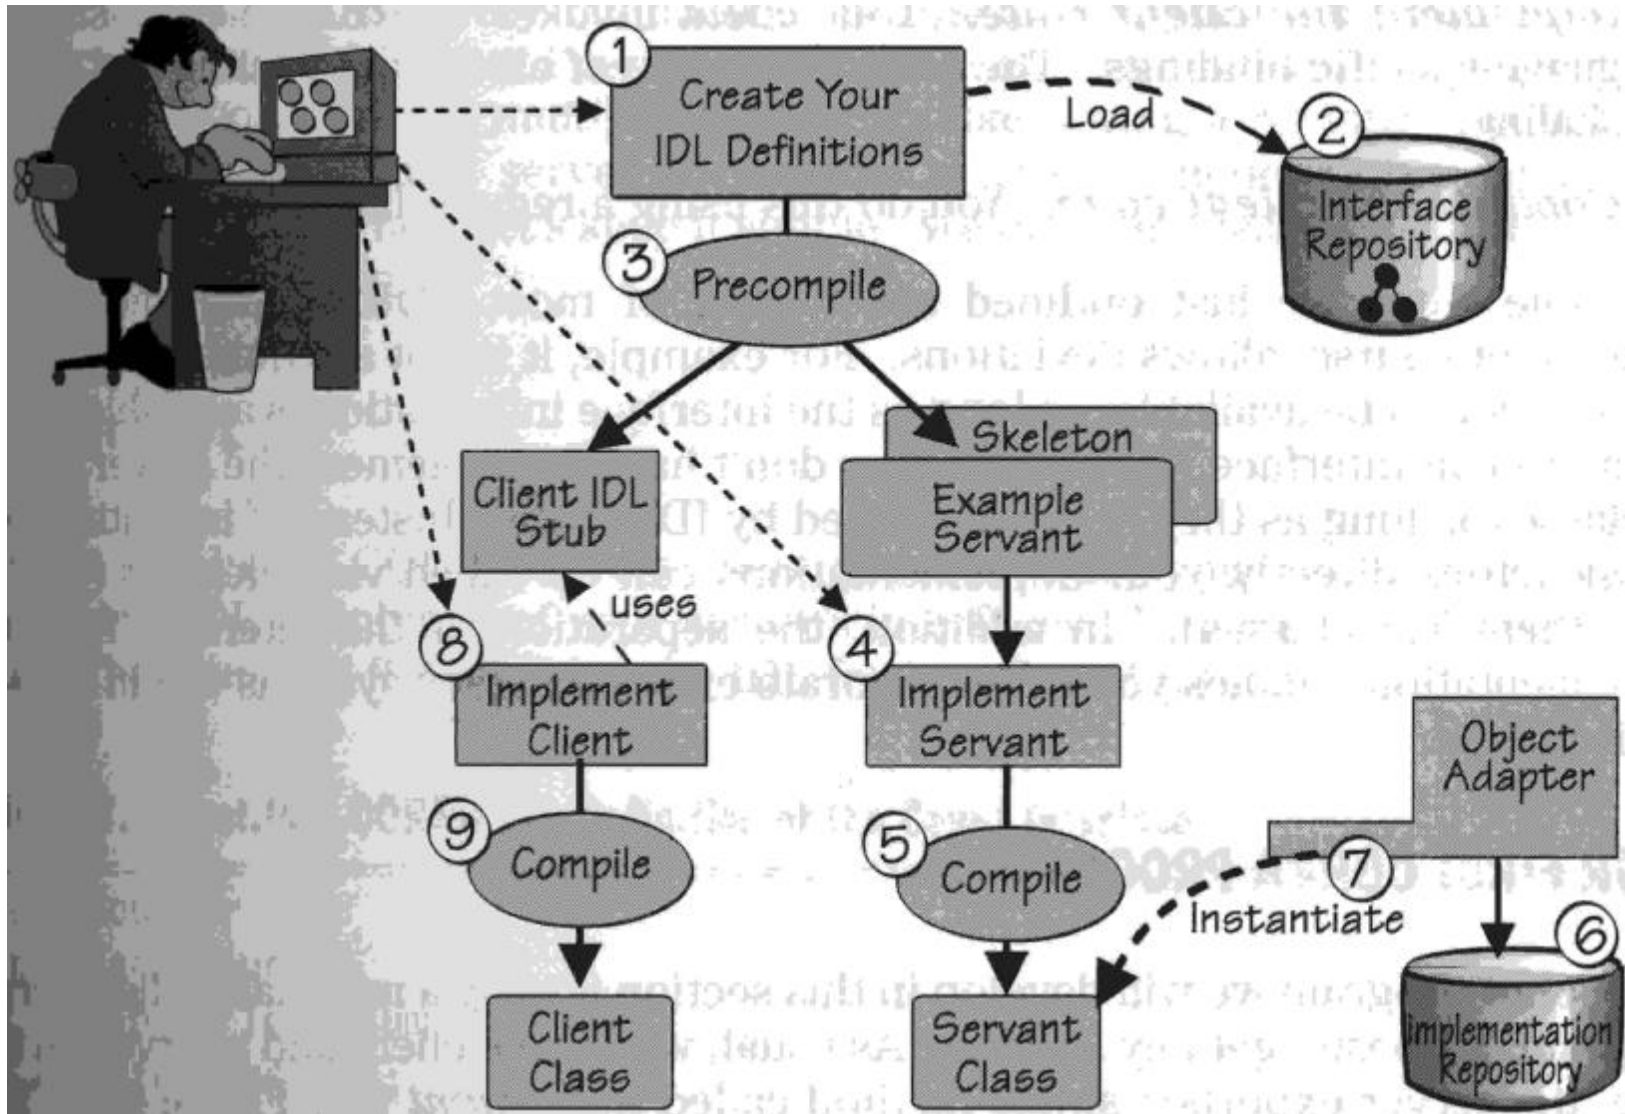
1
Create Your IDL Definitions

Load

2
Interface Repository

3
Precompile

Skeleton

Client IDL Stub

Example Servant

uses

8
Implement Client

4
Implement Servant

Object Adapter

9
Compile

5
Compile

7
Instantiate

6

Client Class

Servant Class

Implementation Repository